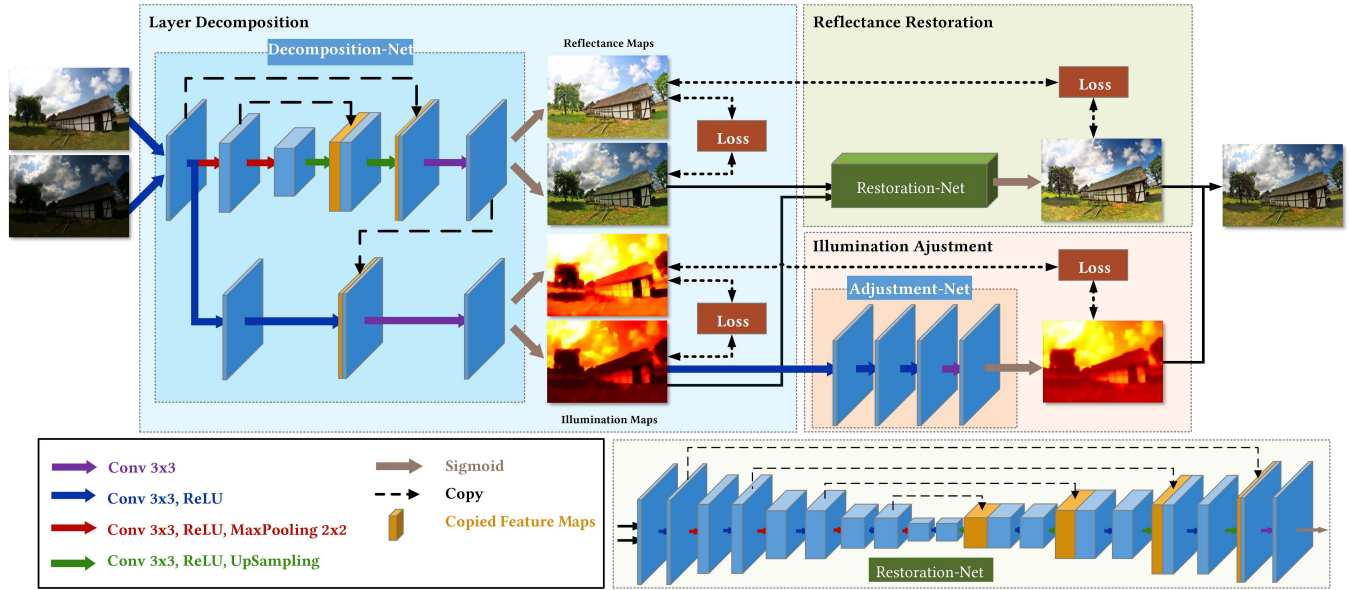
Layer Decomposition

Decomposition-Net

Reflectance Maps

Loss

Illumination Maps

Loss

Reflectance Restoration

Loss

Restoration-Net

Illumination Ajustment

Loss

Adjustment-Net

Conv 3x3

Conv 3x3, ReLU

Conv 3x3, ReLU, MaxPooling 2x2

Conv 3x3, ReLU, UpSampling

Sigmoid

Copy

Copied Feature Maps

Restoration-Net